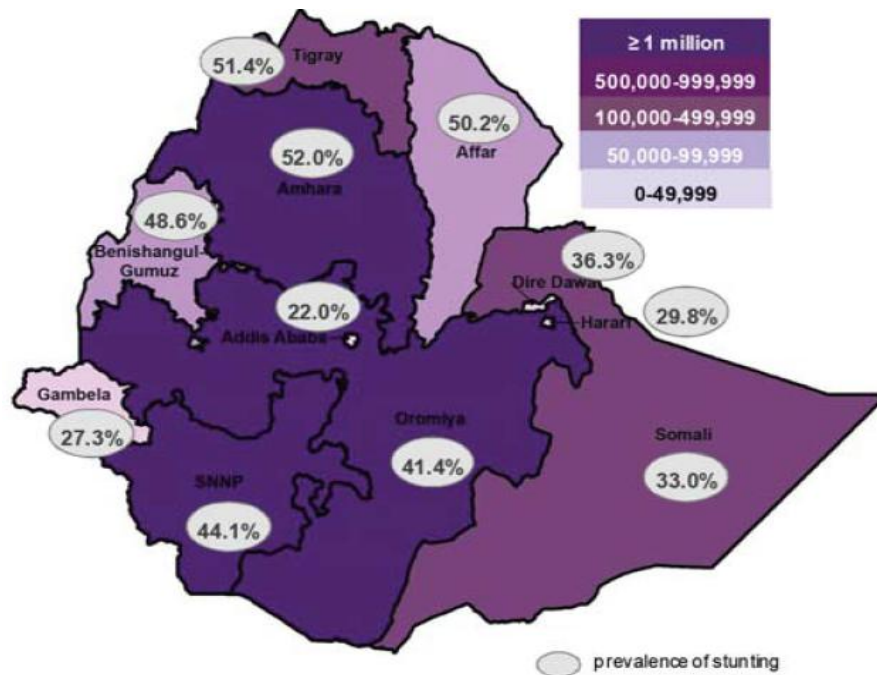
≥1 million
500,000-999,999
100,000-499,999
50,000-99,999
0-49,999

Tigray
51.4%
50.2%
Affar
52.0%
Amhara
48.6%
Benishangul-Gumuz
36.3%
Dire Dawa
29.8%
Harari
22.0%
Addis Ababa
Gambela
27.3%
Oromiya
41.4%
Somali
33.0%
SNNP
44.1%

prevalence of stunting